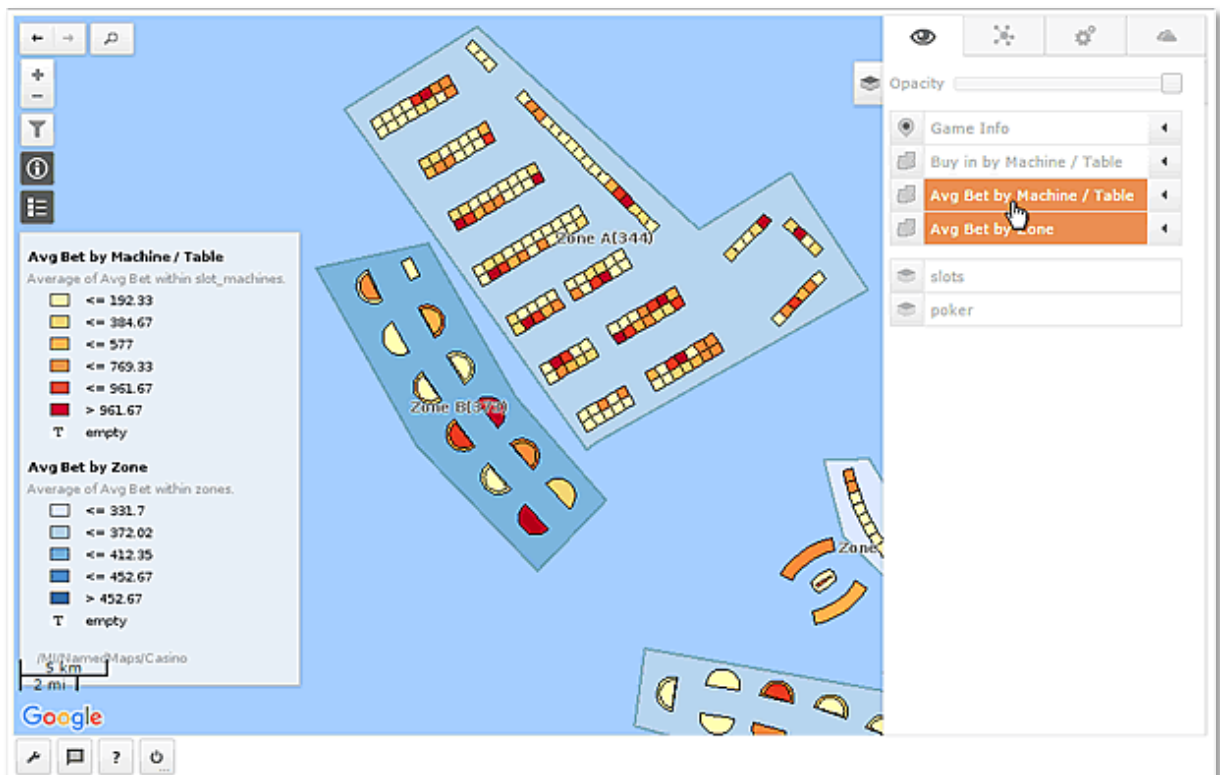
Opacity

Game Info

Buy in by Machine / Table

Avg Bet by Machine / Table

Avg Bet by Zone

slots

poker

Zone A(344)

Zone B([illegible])

Zone

Avg Bet by Machine / Table

Average of Avg Bet within slot_machines.

<= 192.33

<= 384.67

<= 577

<= 769.33

<= 961.67

> 961.67

empty

Avg Bet by Zone

Average of Avg Bet within zones.

<= 331.7

<= 372.02

<= 412.35

<= 452.67

> 452.67

empty

/MI/NamedMaps/Casino

5 km

2 mi

Google

?